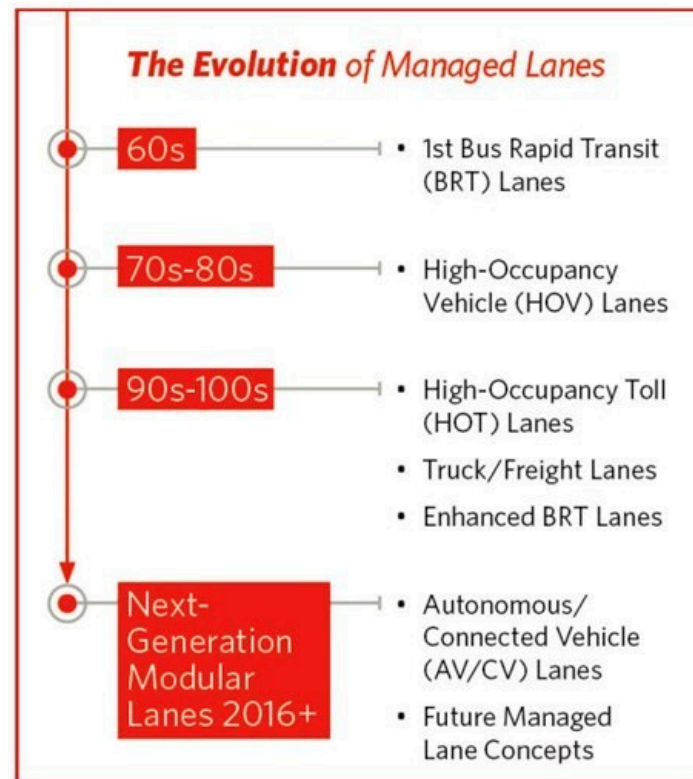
**The Evolution** of Managed Lanes

60s
• 1st Bus Rapid Transit (BRT) Lanes

70s-80s
• High-Occupancy Vehicle (HOV) Lanes

90s-100s
• High-Occupancy Toll (HOT) Lanes
• Truck/Freight Lanes
• Enhanced BRT Lanes

Next-Generation Modular Lanes 2016+
• Autonomous/ Connected Vehicle (AV/CV) Lanes
• Future Managed Lane Concepts